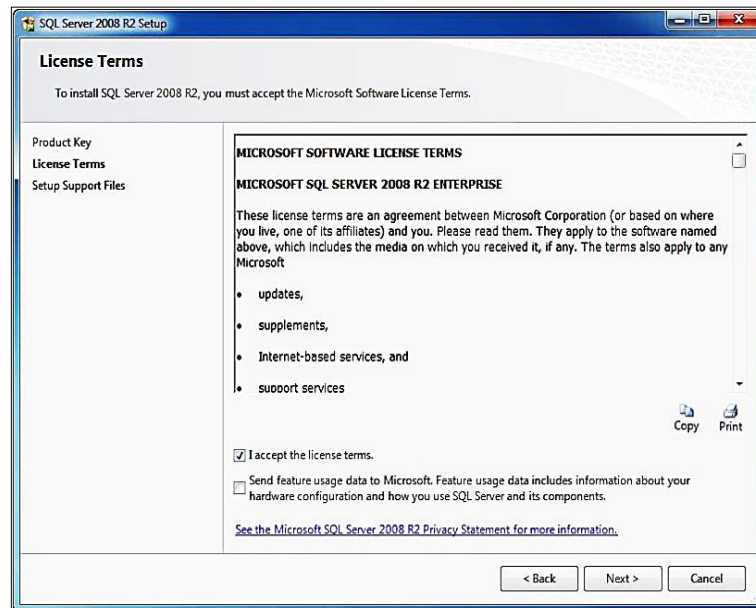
SQL Server 2008 R2 Setup

License Terms

To install SQL Server 2008 R2, you must accept the Microsoft Software License Terms.

Product Key
License Terms
Setup Support Files

MICROSOFT SOFTWARE LICENSE TERMS

MICROSOFT SQL SERVER 2008 R2 ENTERPRISE

These license terms are an agreement between Microsoft Corporation (or based on where you live, one of its affiliates) and you. Please read them. They apply to the software named above, which includes the media on which you received it, if any. The terms also apply to any Microsoft

• updates,

• supplements,

• Internet-based services, and

• support services

Copy Print

I accept the license terms.

Send feature usage data to Microsoft. Feature usage data includes information about your hardware configuration and how you use SQL Server and its components.

See the Microsoft SQL Server 2008 R2 Privacy Statement for more information.

< Back Next > Cancel